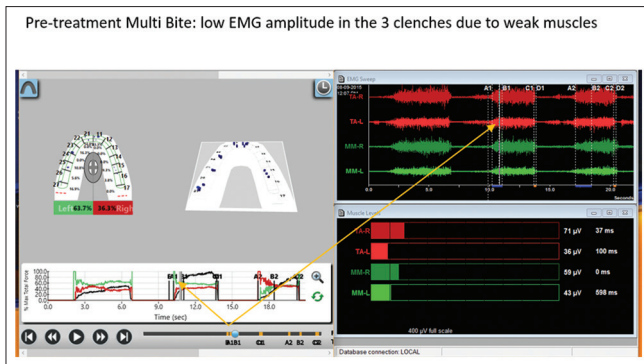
Pre-treatment Multi Bite: low EMG amplitude in the 3 clenches due to weak muscles

Left 63.7%
36.3% Right

100.0
80.0
60.0
40.0
20.0
0.0
% Max Bite Force
0.0 3.0 6.0 9.0 12.0 15.0 18.0
Time (sec)
A1 B1 C1 D1 A2 B2 C2

B1 B1 C1 A2 B2 C2

EMG Sweep
TA-R
TA-L
MM-R
MM-L
A1 B1 C1 D1 A2 B2 C2 D2
0.0 5.0 10.0 15.0 20.0
Seconds

Muscle Level
TA-R 71 μV 37 ms
TA-L 36 μV 100 ms
MM-R 59 μV 0 ms
MM-L 43 μV 598 ms
400 μV full scale

Database connection: LOCAL